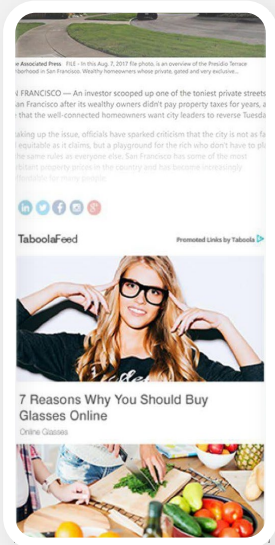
e Associated Press · FILE - In this Aug. 7, 2017 file photo, is an overview of the Presidio Terrace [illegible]borhood in San Francisco. Wealthy homeowners whose private, gated and very exclusive...

N FRANCISCO — An investor scooped up one of the toniest private streets in San Francisco after its wealthy owners didn't pay property taxes for years, and now the well-connected homeowners want city leaders to reverse Tuesday.

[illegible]aking up the issue, officials have sparked criticism that the city is not as fair and equitable as it claims, but a playground for the rich who don't have to play by the same rules as everyone else. San Francisco has some of the most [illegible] property prices in the country and has become increasingly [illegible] for many people.

TaboolaFeed

Promoted Links by Taboola

7 Reasons Why You Should Buy Glasses Online

Online Glasses